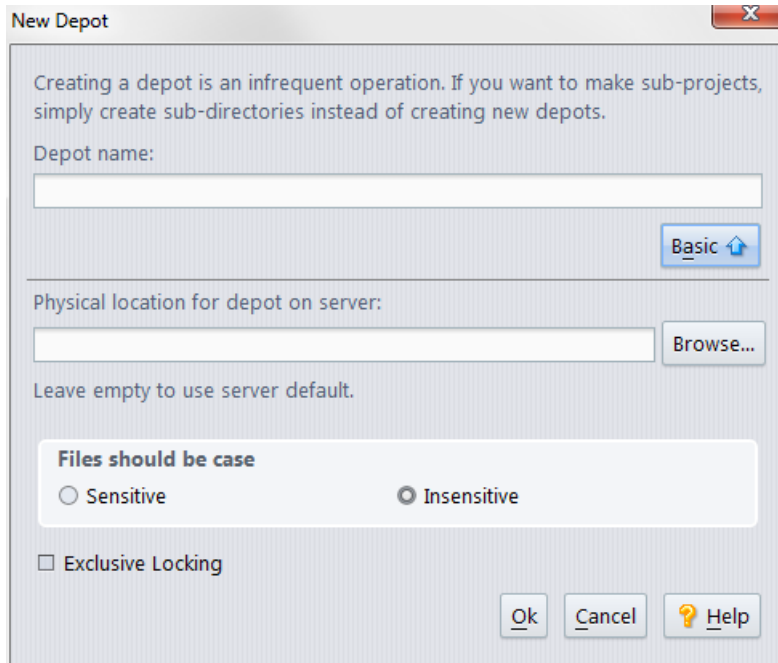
New Depot

Creating a depot is an infrequent operation. If you want to make sub-projects, simply create sub-directories instead of creating new depots.

Depot name:

Basic

Physical location for depot on server:

Browse...

Leave empty to use server default.

Files should be case

Sensitive

Insensitive

Exclusive Locking

Ok

Cancel

Help